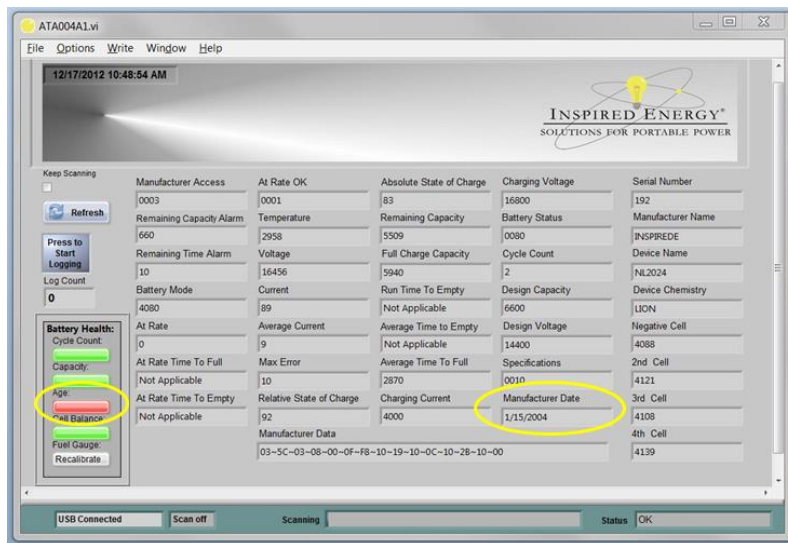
ATA004A1.vi

File Options Write Window Help

12/17/2012 10:48:54 AM

INSPIRED ENERGY®
SOLUTIONS FOR PORTABLE POWER

Keep Scanning

Refresh

Press to Start Logging

Log Count
0

Battery Health:
Cycle Count:
Capacity:
Age:
Cell Balance:
Fuel Gauge:
Recalibrate

Manufacturer Access
0003
Remaining Capacity Alarm
660
Remaining Time Alarm
10
Battery Mode
4080
At Rate
0
At Rate Time To Full
Not Applicable
At Rate Time To Empty
Not Applicable

At Rate OK
0001
Temperature
2958
Voltage
16456
Current
89
Average Current
9
Max Error
10
Relative State of Charge
92
Manufacturer Data
03~5C~03~08~00~0F~F8~10~19~10~0C~10~2B~10~00

Absolute State of Charge
83
Remaining Capacity
5509
Full Charge Capacity
5940
Run Time To Empty
Not Applicable
Average Time to Empty
Not Applicable
Average Time To Full
2870
Charging Current
4000

Charging Voltage
16800
Battery Status
0080
Cycle Count
2
Design Capacity
6600
Design Voltage
14400
Specifications
0010
Manufacturer Date
1/15/2004

Serial Number
192
Manufacturer Name
INSPIREDE
Device Name
NL2024
Device Chemistry
LION
Negative Cell
4088
2nd Cell
4121
3rd Cell
4108
4th Cell
4139

USB Connected
Scan off
Scanning
Status OK